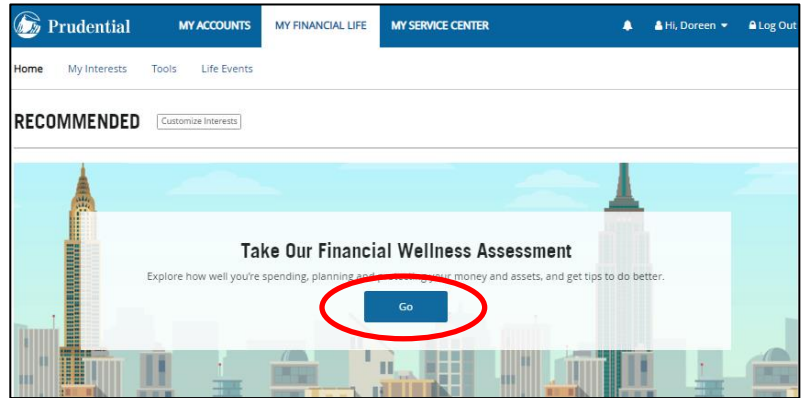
Prudential MY ACCOUNTS MY FINANCIAL LIFE MY SERVICE CENTER Hi, Doreen Log Out

Home My Interests Tools Life Events

RECOMMENDED Customize Interests

Take Our Financial Wellness Assessment

Explore how well you're spending, planning and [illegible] your money and assets, and get tips to do better.

Go